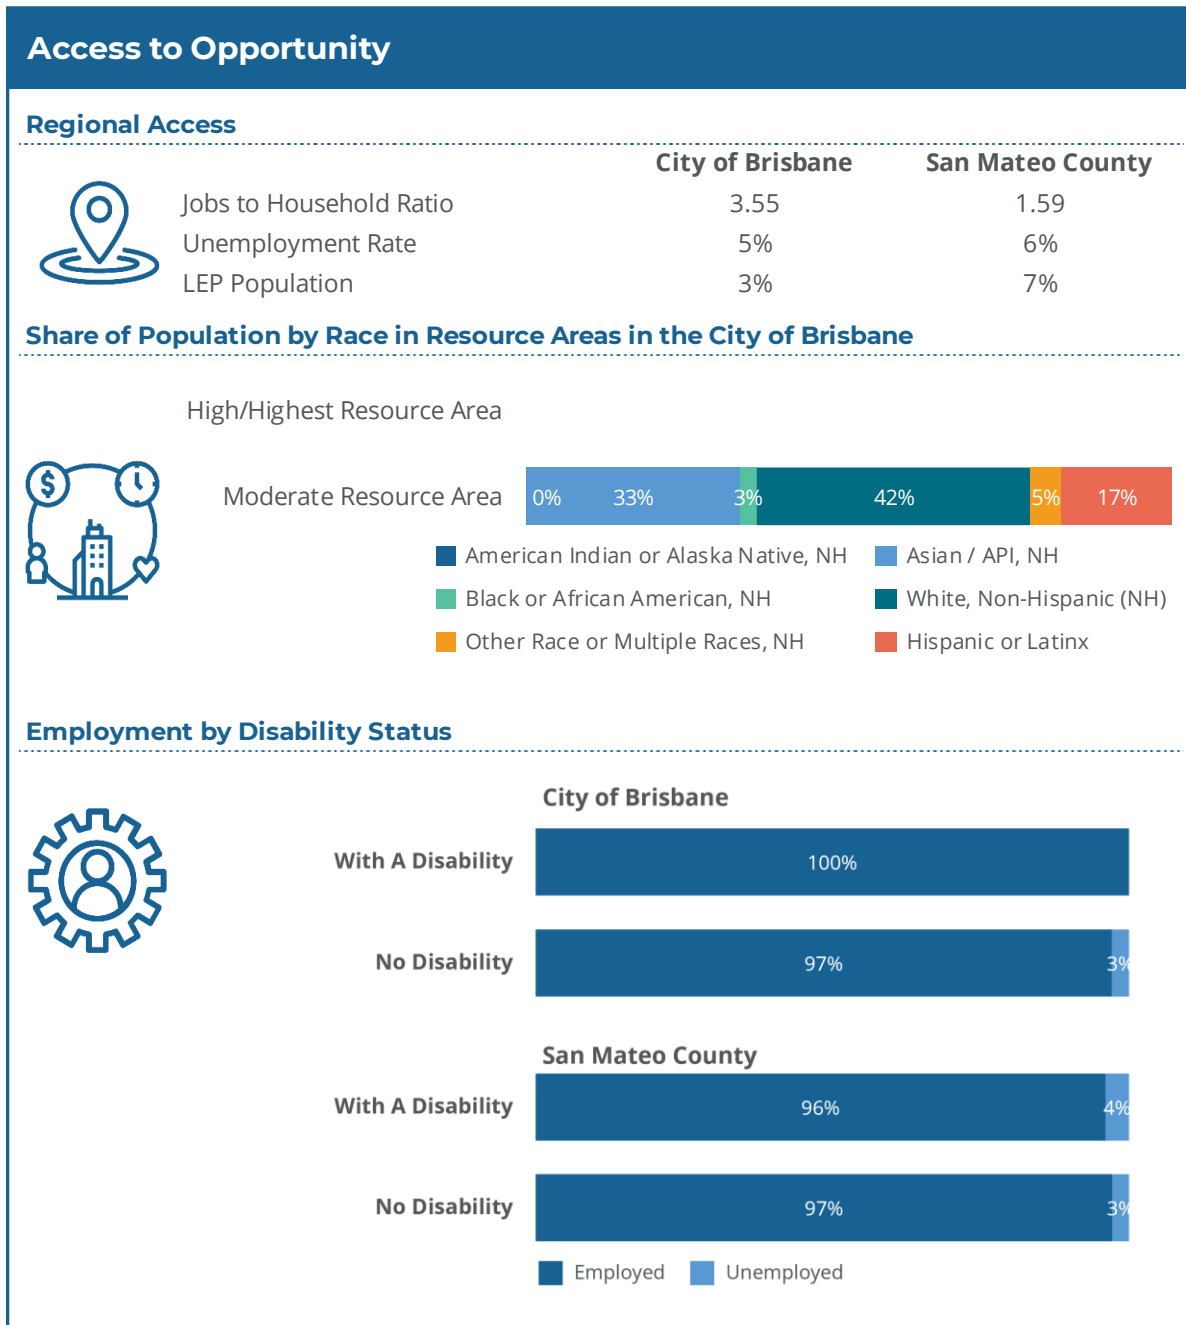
Access to Opportunity

Regional Access

| | City of Brisbane | San Mateo County |
|---|---|---|
| Jobs to Household Ratio | 3.55 | 1.59 |
| Unemployment Rate | 5% | 6% |
| LEP Population | 3% | 7% |

Share of Population by Race in Resource Areas in the City of Brisbane

High/Highest Resource Area

Moderate Resource Area 0% 33% 3% 42% 5% 17%

American Indian or Alaska Native, NH
Asian / API, NH
Black or African American, NH
White, Non-Hispanic (NH)
Other Race or Multiple Races, NH
Hispanic or Latinx

Employment by Disability Status

City of Brisbane

With A Disability 100%

No Disability 97% 3%

San Mateo County

With A Disability 96% 4%

No Disability 97% 3%

Employed Unemployed